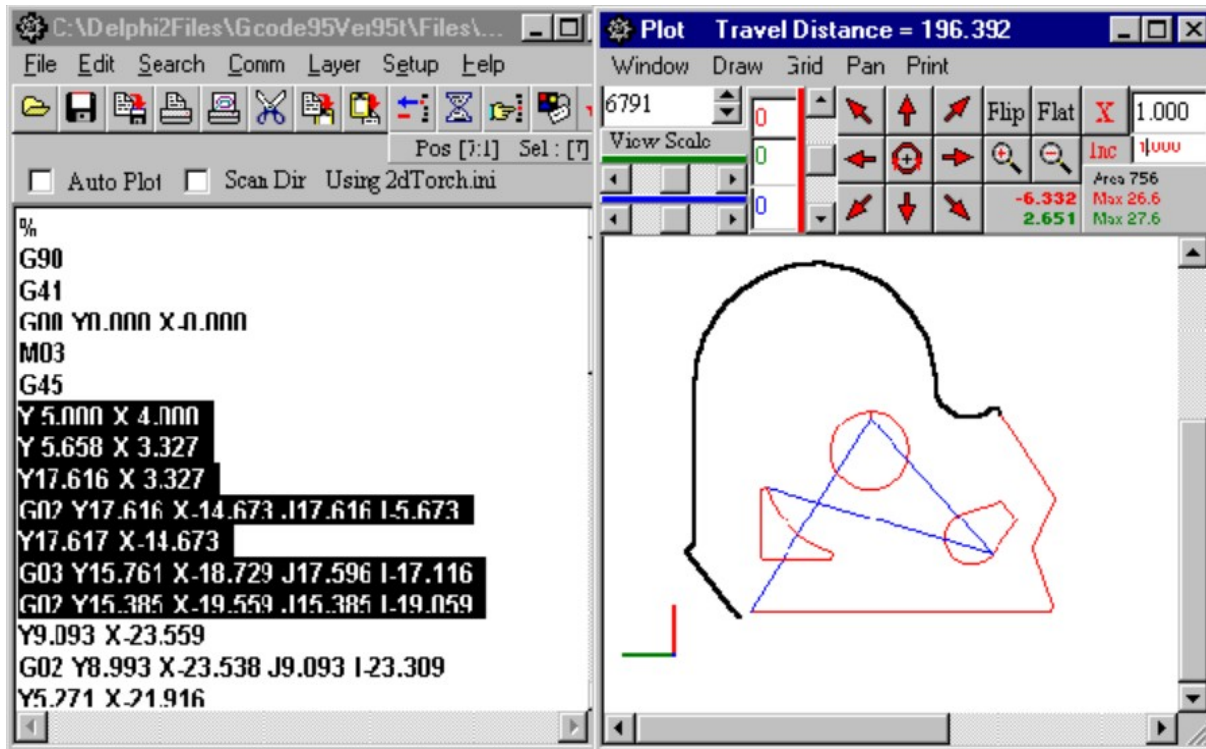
C:\Delphi2Files\Gcode95Ver95t\Files\...

File Edit Search Comm Layer Setup Help

Pos [7:1] Sel : [7]

Auto Plot Scan Dir Using 2dTorch.ini

%
G90
G41
G00 Y0.000 X-0.000
M03
G45
Y 5.000 X 4.000
Y 5.658 X 3.327
Y17.616 X 3.327
G02 Y17.616 X-14.673 J17.616 I-5.673
Y17.617 X-14.673
G03 Y15.761 X-18.729 J17.596 I-17.116
G02 Y15.385 X-19.559 J15.385 I-19.059
Y9.093 X-23.559
G02 Y8.993 X-23.538 J9.093 I-23.309
Y5.271 X-21.916

Plot Travel Distance = 196.392

Window Draw Grid Pan Print

6791

View Scale

0
0
0

Flip Flat X 1.000

Inc 1.000

Area 756
-6.332 Max 26.6
2.651 Max 27.6